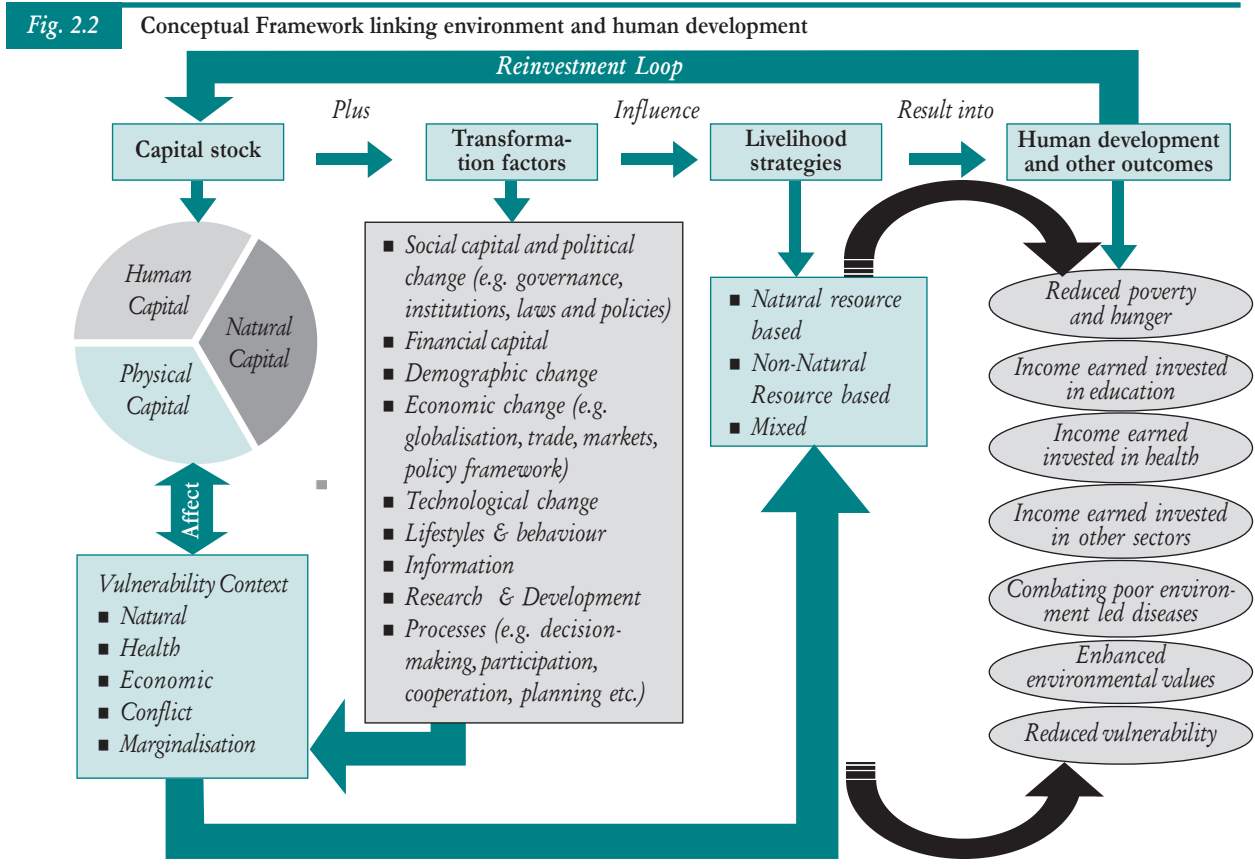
Fig. 2.2 Conceptual Framework linking environment and human development

Reinvestment Loop

Capital stock

Plus

Transformation factors

Influence

Livelihood strategies

Result into

Human development and other outcomes

Human Capital

Natural Capital

Physical Capital

Affect

Vulnerability Context
■ Natural
■ Health
■ Economic
■ Conflict
■ Marginalisation

■ Social capital and political change (e.g. governance, institutions, laws and policies)
■ Financial capital
■ Demographic change
■ Economic change (e.g. globalisation, trade, markets, policy framework)
■ Technological change
■ Lifestyles & behaviour
■ Information
■ Research & Development
■ Processes (e.g. decision-making, participation, cooperation, planning etc.)

■ Natural resource based
■ Non-Natural Resource based
■ Mixed

Reduced poverty and hunger

Income earned invested in education

Income earned invested in health

Income earned invested in other sectors

Combating poor environment led diseases

Enhanced environmental values

Reduced vulnerability